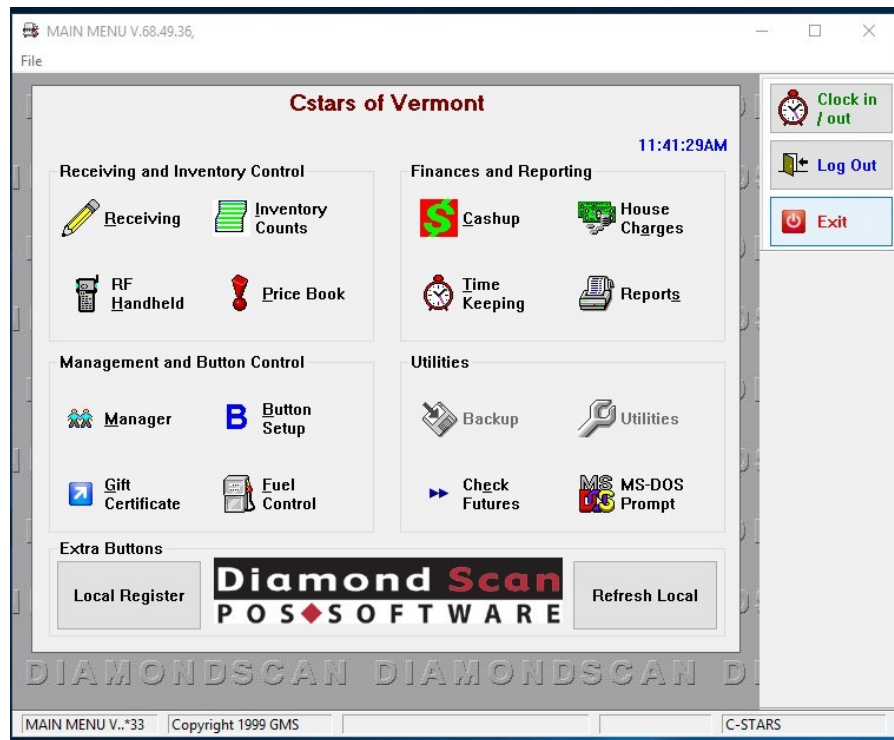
MAIN MENU V.68.49.36,

File

Cstars of Vermont

11:41:29AM

Clock in / out

Log Out

Exit

Receiving and Inventory Control

Receiving

Inventory Counts

RF Handheld

Price Book

Finances and Reporting

Cashup

House Charges

Time Keeping

Reports

Management and Button Control

Manager

Button Setup

Gift Certificate

Fuel Control

Utilities

Backup

Utilities

Check Futures

MS-DOS Prompt

Extra Buttons

Local Register

Diamond Scan
POS◆SOFTWARE

Refresh Local

DIAMONDSCAN DIAMONDSCAN D

MAIN MENU V..*33 | Copyright 1999 GMS | C-STARS